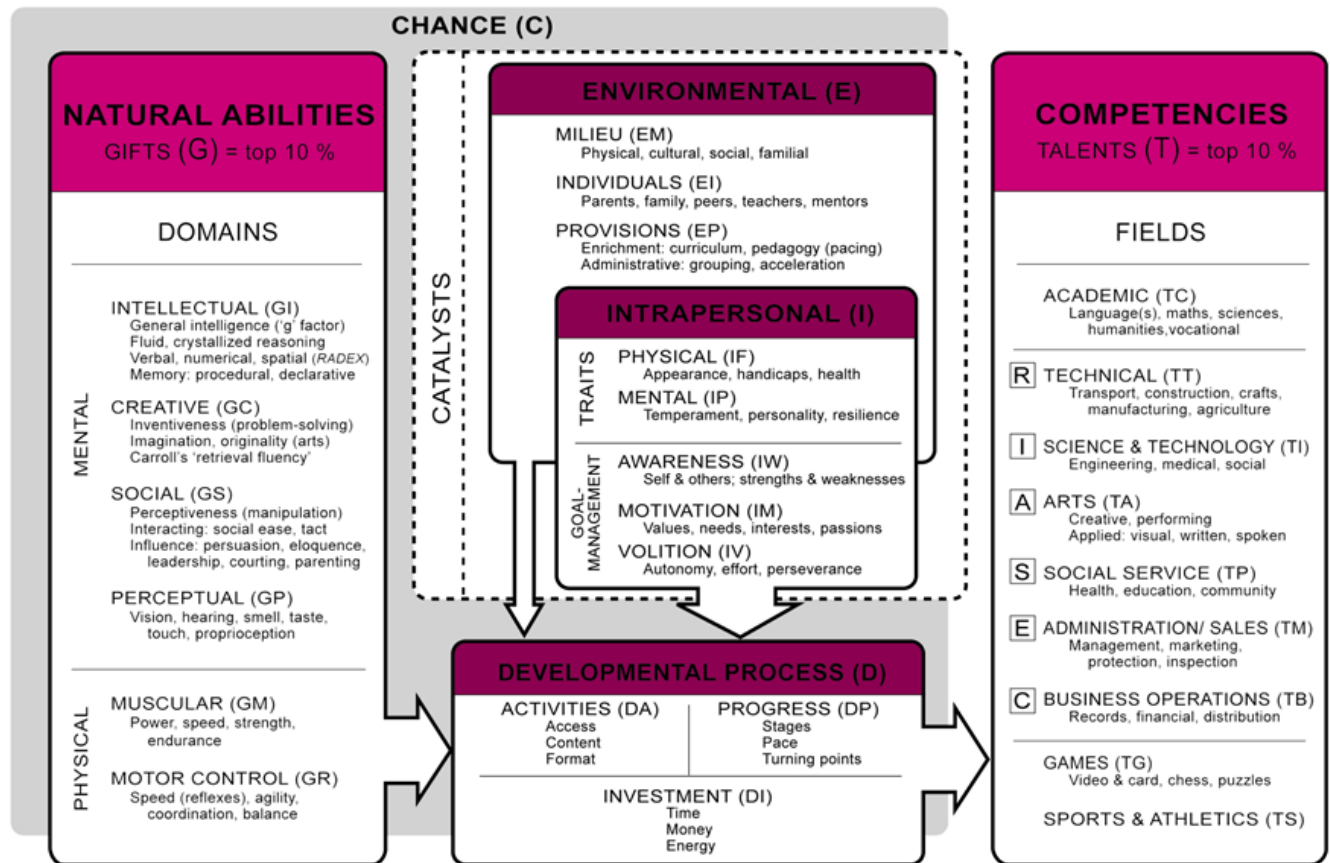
CHANCE (C)

NATURAL ABILITIES
GIFTS (G) = top 10 %

DOMAINS

MENTAL

INTELLECTUAL (GI)
General intelligence ('g' factor)
Fluid, crystallized reasoning
Verbal, numerical, spatial (RADEX)
Memory: procedural, declarative

CREATIVE (GC)
Inventiveness (problem-solving)
Imagination, originality (arts)
Carroll's 'retrieval fluency'

SOCIAL (GS)
Perceptiveness (manipulation)
Interacting: social ease, tact
Influence: persuasion, eloquence, leadership, courting, parenting

PERCEPTUAL (GP)
Vision, hearing, smell, taste, touch, proprioception

PHYSICAL

MUSCULAR (GM)
Power, speed, strength, endurance

MOTOR CONTROL (GR)
Speed (reflexes), agility, coordination, balance

CATALYSTS

ENVIRONMENTAL (E)

MILIEU (EM)
Physical, cultural, social, familial

INDIVIDUALS (EI)
Parents, family, peers, teachers, mentors

PROVISIONS (EP)
Enrichment: curriculum, pedagogy (pacing)
Administrative: grouping, acceleration

INTRAPERSONAL (I)

TRAITS

PHYSICAL (IF)
Appearance, handicaps, health

MENTAL (IP)
Temperament, personality, resilience

GOAL-MANAGEMENT

AWARENESS (IW)
Self & others; strengths & weaknesses

MOTIVATION (IM)
Values, needs, interests, passions

VOLITION (IV)
Autonomy, effort, perseverance

DEVELOPMENTAL PROCESS (D)

ACTIVITIES (DA)
Access
Content
Format

PROGRESS (DP)
Stages
Pace
Turning points

INVESTMENT (DI)
Time
Money
Energy

COMPETENCIES
TALENTS (T) = top 10 %

FIELDS

ACADEMIC (TC)
Language(s), maths, sciences, humanities,vocational

R TECHNICAL (TT)
Transport, construction, crafts, manufacturing, agriculture

I SCIENCE & TECHNOLOGY (TI)
Engineering, medical, social

A ARTS (TA)
Creative, performing
Applied: visual, written, spoken

S SOCIAL SERVICE (TP)
Health, education, community

E ADMINISTRATION/ SALES (TM)
Management, marketing, protection, inspection

C BUSINESS OPERATIONS (TB)
Records, financial, distribution

GAMES (TG)
Video & card, chess, puzzles

SPORTS & ATHLETICS (TS)